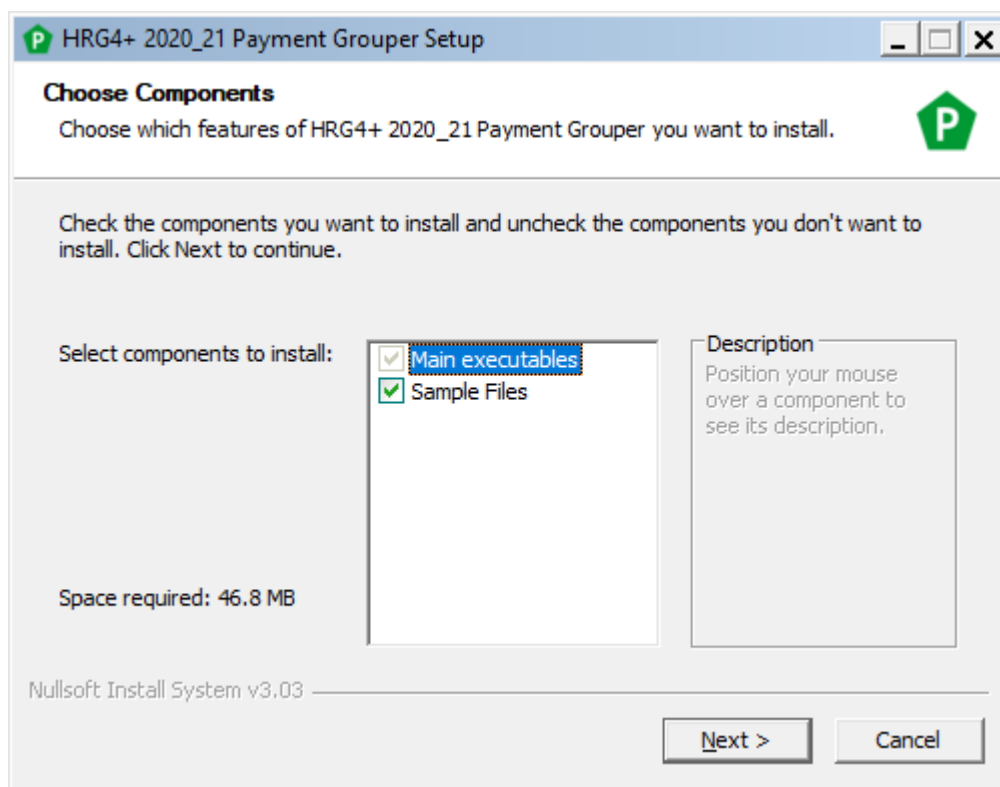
HRG4+ 2020_21 Payment Grouper Setup

Choose Components
Choose which features of HRG4+ 2020_21 Payment Grouper you want to install.

Check the components you want to install and uncheck the components you don't want to install. Click Next to continue.

Select components to install:

Main executables
Sample Files

Description
Position your mouse over a component to see its description.

Space required: 46.8 MB

Nullsoft Install System v3.03

Next >
Cancel